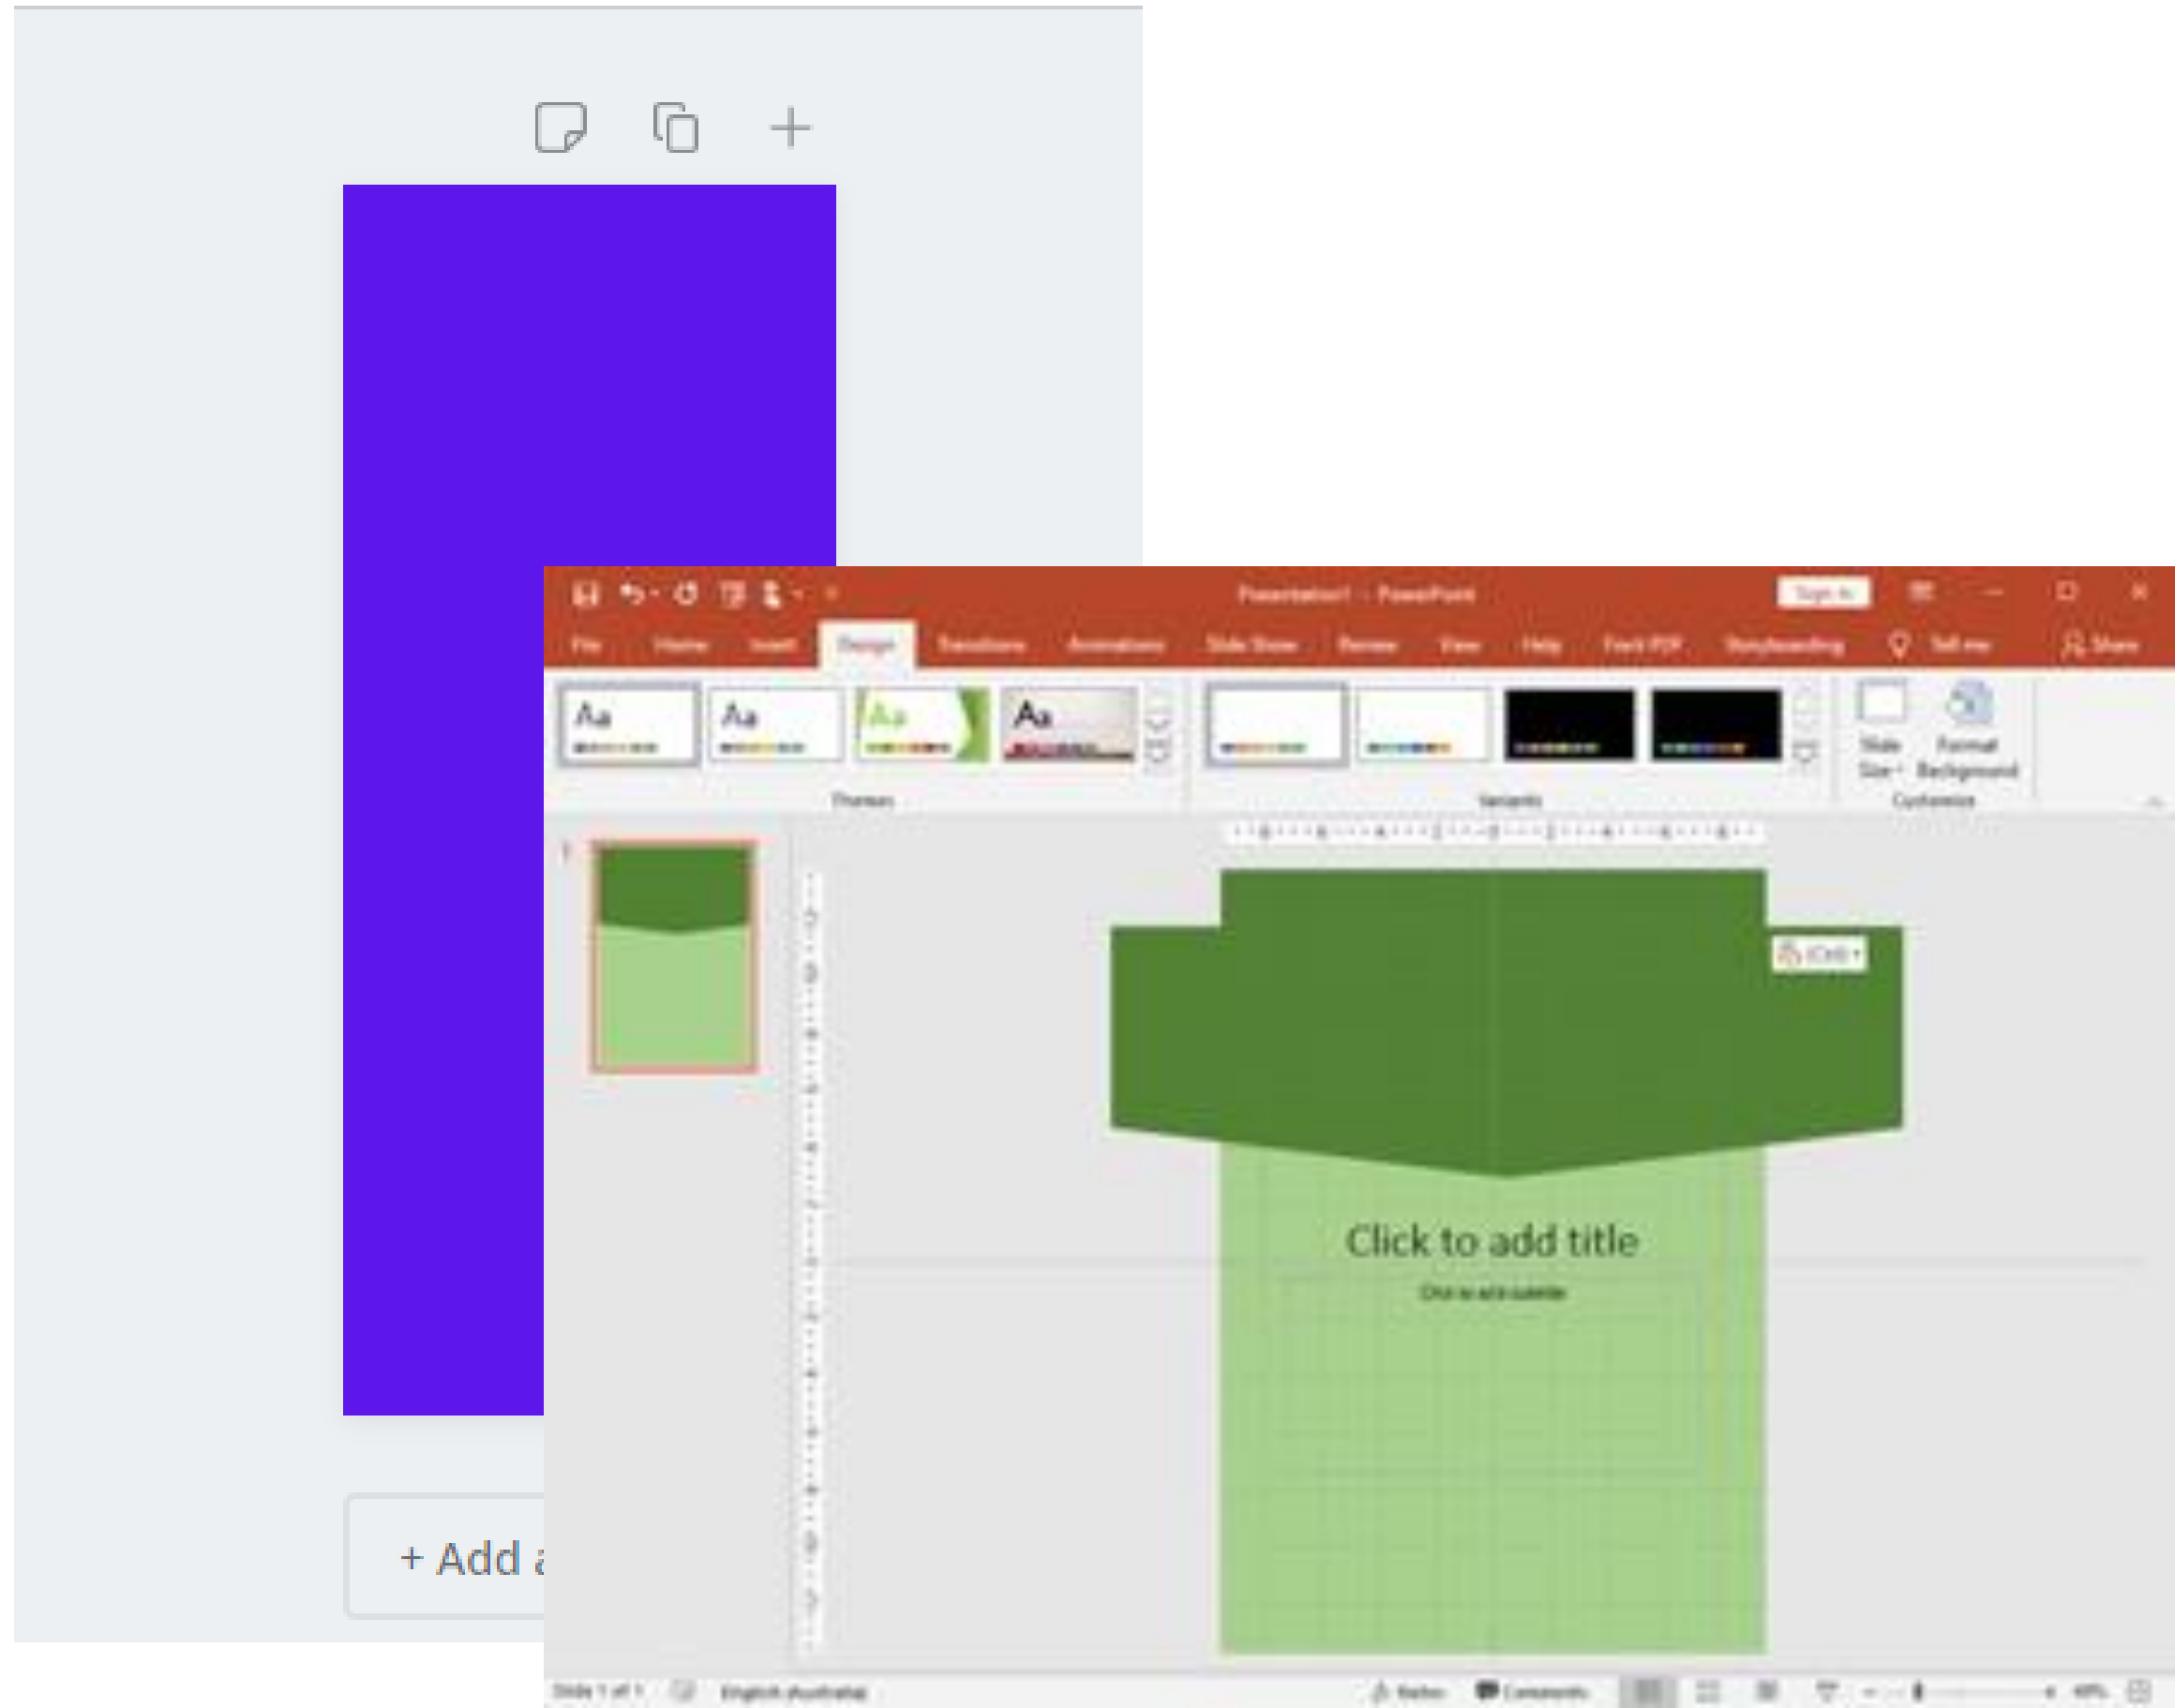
+ Add a

Presentation1 - PowerPoint
Sign in
File Home Insert Design Transitions Animations Slide Show Review View Help Foxit PDF Storyboarding Tell me Share
Aa Aa Aa Aa
Themes
Variants
Slide Size
Format Background
Customize
1
(Ctrl)
Click to add title
Click to add subtitle
Slide 1 of 1 English (Australia) Notes Comments